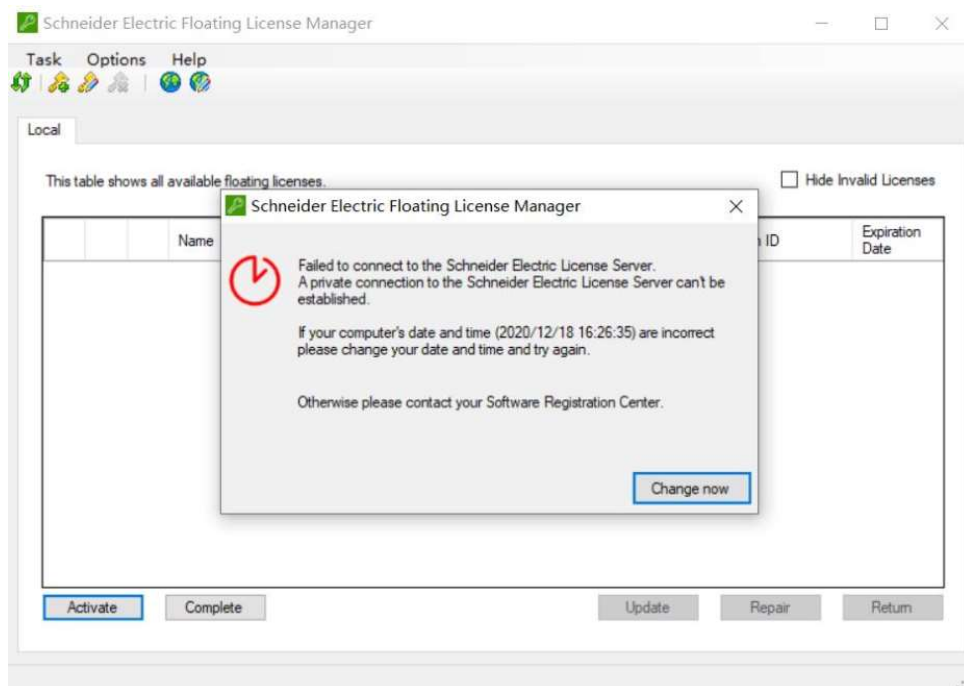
Schneider Electric Floating License Manager

Task Options Help

Local

This table shows all available floating licenses.

Hide Invalid Licenses

| | | | Name | ID | Expiration Date |
|---|---|---|---|---|---|

Schneider Electric Floating License Manager

Failed to connect to the Schneider Electric License Server.
A private connection to the Schneider Electric License Server can't be established.

If your computer's date and time (2020/12/18 16:26:35) are incorrect please change your date and time and try again.

Otherwise please contact your Software Registration Center.

Change now

Activate Complete Update Repair Return